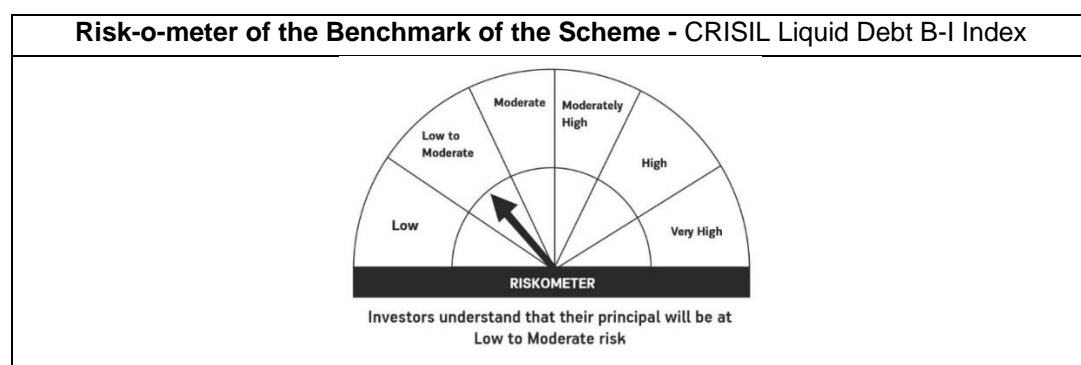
**Risk-o-meter of the Benchmark of the Scheme -** CRISIL Liquid Debt B-I Index

Low

Low to Moderate

Moderate

Moderately High

High

Very High

RISKOMETER

Investors understand that their principal will be at Low to Moderate risk